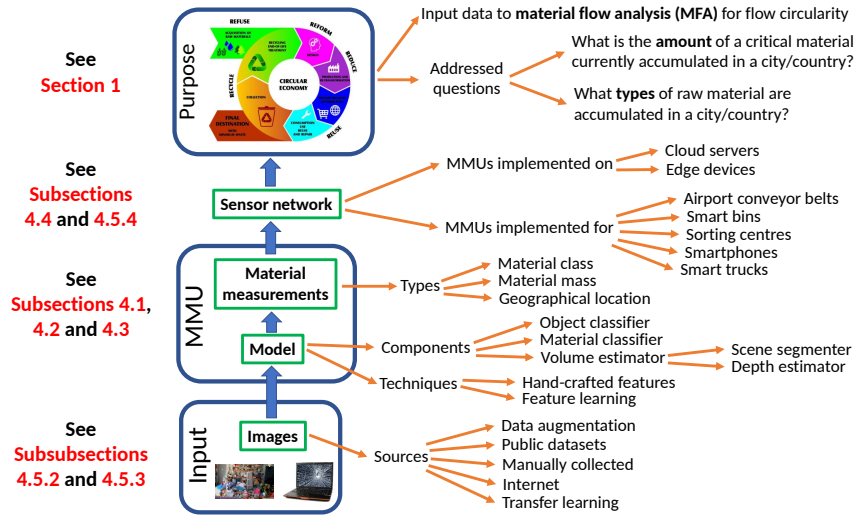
See
Section 1

See
Subsections
4.4 and 4.5.4

See
Subsections 4.1,
4.2 and 4.3

See
Subsubsections
4.5.2 and 4.5.3

Purpose

REFUSE
REFORM
REDUCE
REUSE
RECYCLE
CIRCULAR ECONOMY
FINAL DESTINATION

Input data to material flow analysis (MFA) for flow circularity

Addressed questions

What is the amount of a critical material currently accumulated in a city/country?

What types of raw material are accumulated in a city/country?

Sensor network

MMUs implemented on
Cloud servers
Edge devices

MMUs implemented for
Airport conveyor belts
Smart bins
Sorting centres
Smartphones
Smart trucks

MMU

Material measurements

Types
Material class
Material mass
Geographical location

Model

Components
Object classifier
Material classifier
Volume estimator
Scene segmenter
Depth estimator

Techniques
Hand-crafted features
Feature learning

Input

Images

Sources
Data augmentation
Public datasets
Manually collected
Internet
Transfer learning